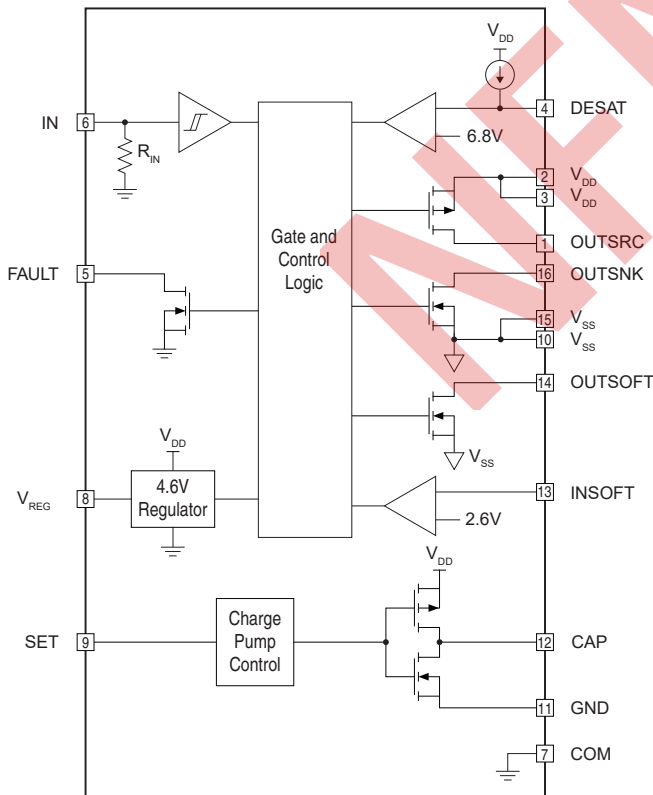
$V_{DD}$

IN 6

$R_{IN}$

4 DESAT

6.8V

2 $V_{DD}$

3 $V_{DD}$

Gate and Control Logic

1 OUTSRC

FAULT 5

16 OUTSNK

15 $V_{SS}$

10 $V_{SS}$

14 OUTSOFT

$V_{DD}$

$V_{SS}$

$V_{REG}$ 8

4.6V Regulator

13 INSOFT

2.6V

$V_{DD}$

SET 9

Charge Pump Control

12 CAP

11 GND

7 COM